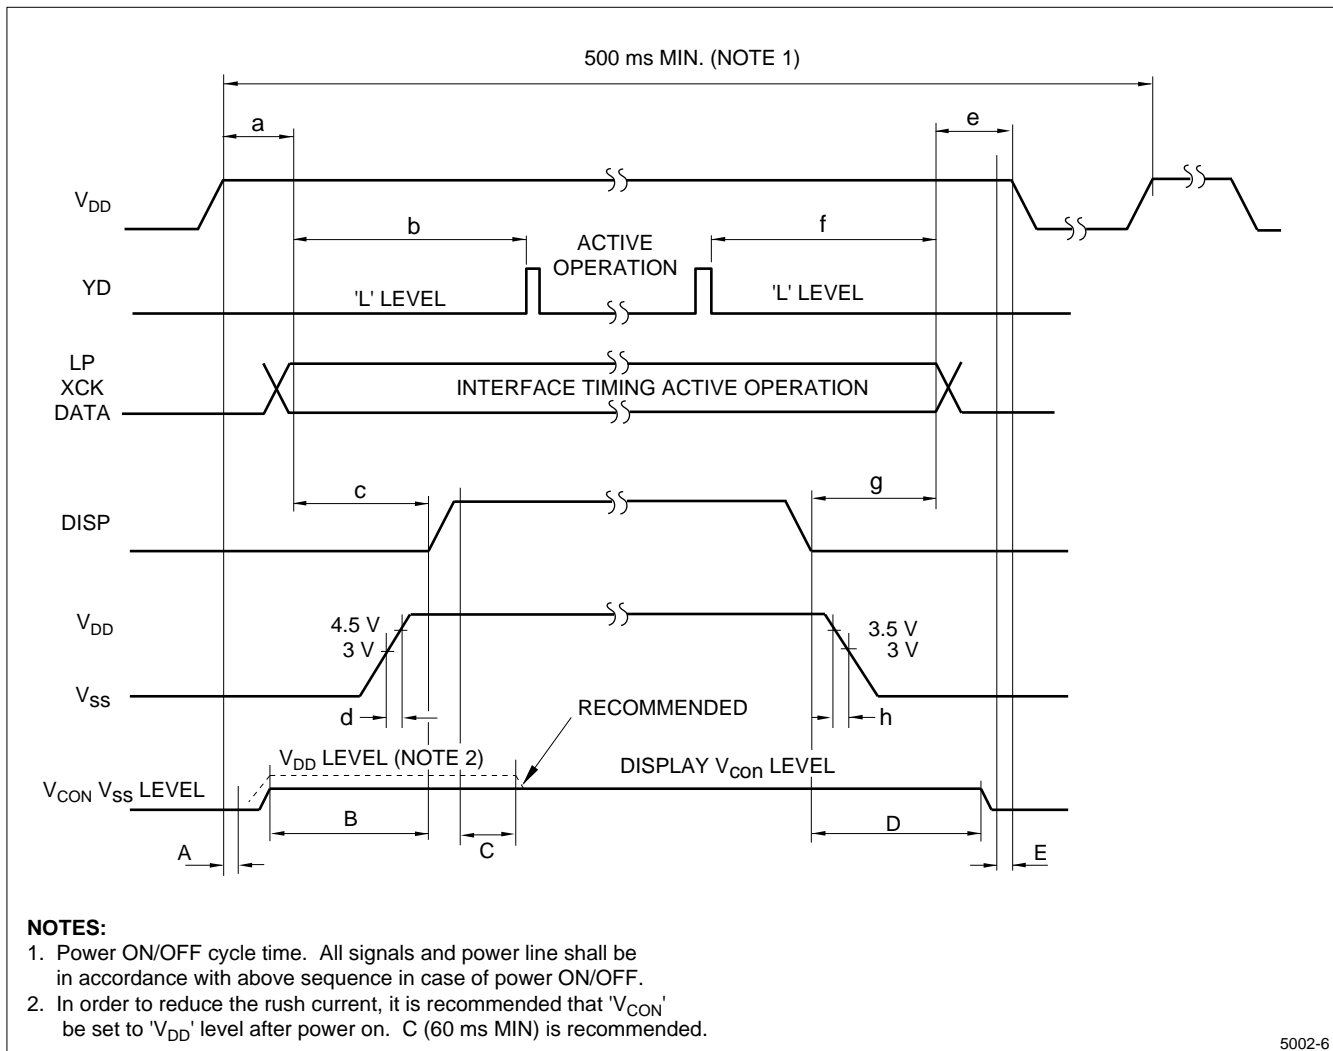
500 ms MIN. (NOTE 1)

a

e

$V_{DD}$

b

ACTIVE OPERATION

f

YD

'L' LEVEL

'L' LEVEL

LP
XCK
DATA

INTERFACE TIMING ACTIVE OPERATION

c

g

DISP

$V_{DD}$

4.5 V
3 V

3.5 V
3 V

$V_{SS}$

d

h

RECOMMENDED

$V_{DD}$ LEVEL (NOTE 2)

DISPLAY $V_{con}$ LEVEL

$V_{CON}$ $V_{SS}$ LEVEL

B

D

A

C

E

NOTES:
1. Power ON/OFF cycle time. All signals and power line shall be in accordance with above sequence in case of power ON/OFF.
2. In order to reduce the rush current, it is recommended that '$V_{CON}$' be set to '$V_{DD}$' level after power on. C (60 ms MIN) is recommended.

5002-6